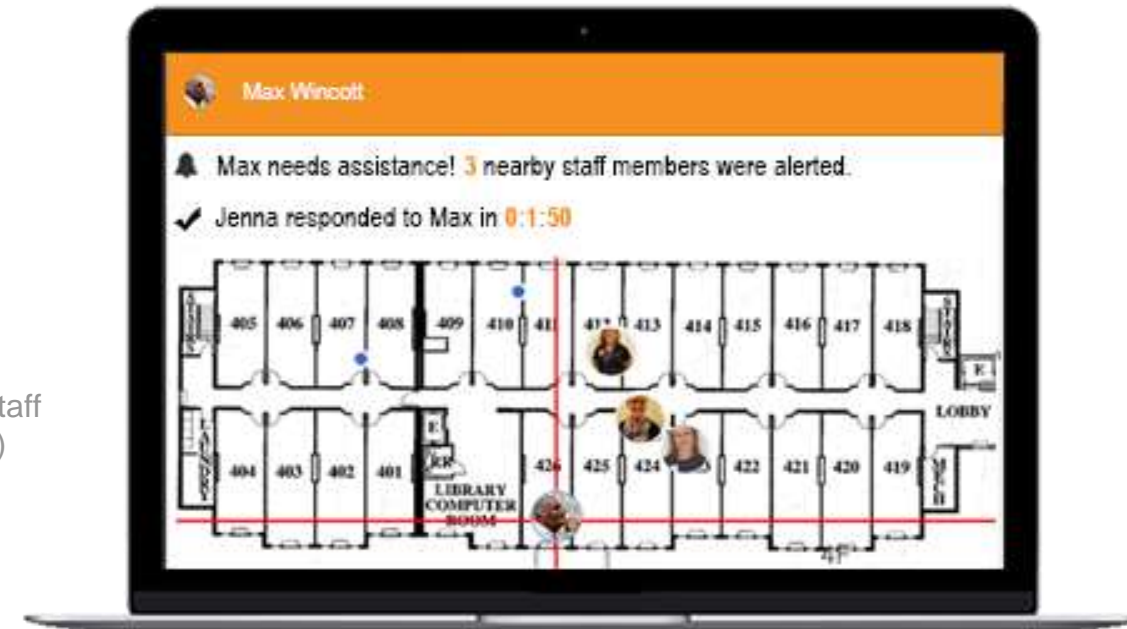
taff
)

Max Wincott

Max needs assistance! 3 nearby staff members were alerted.

Jenna responded to Max in 0:1:50

STAIRS 405 406 407 408 409 410 411 412 413 414 415 416 417 418 STAIRS

E

LAUNDRY

E

LOBBY

RR

404 403 402 401 426 425 424 423 422 421 420 419 MECH

LIBRARY COMPUTER ROOM

4F